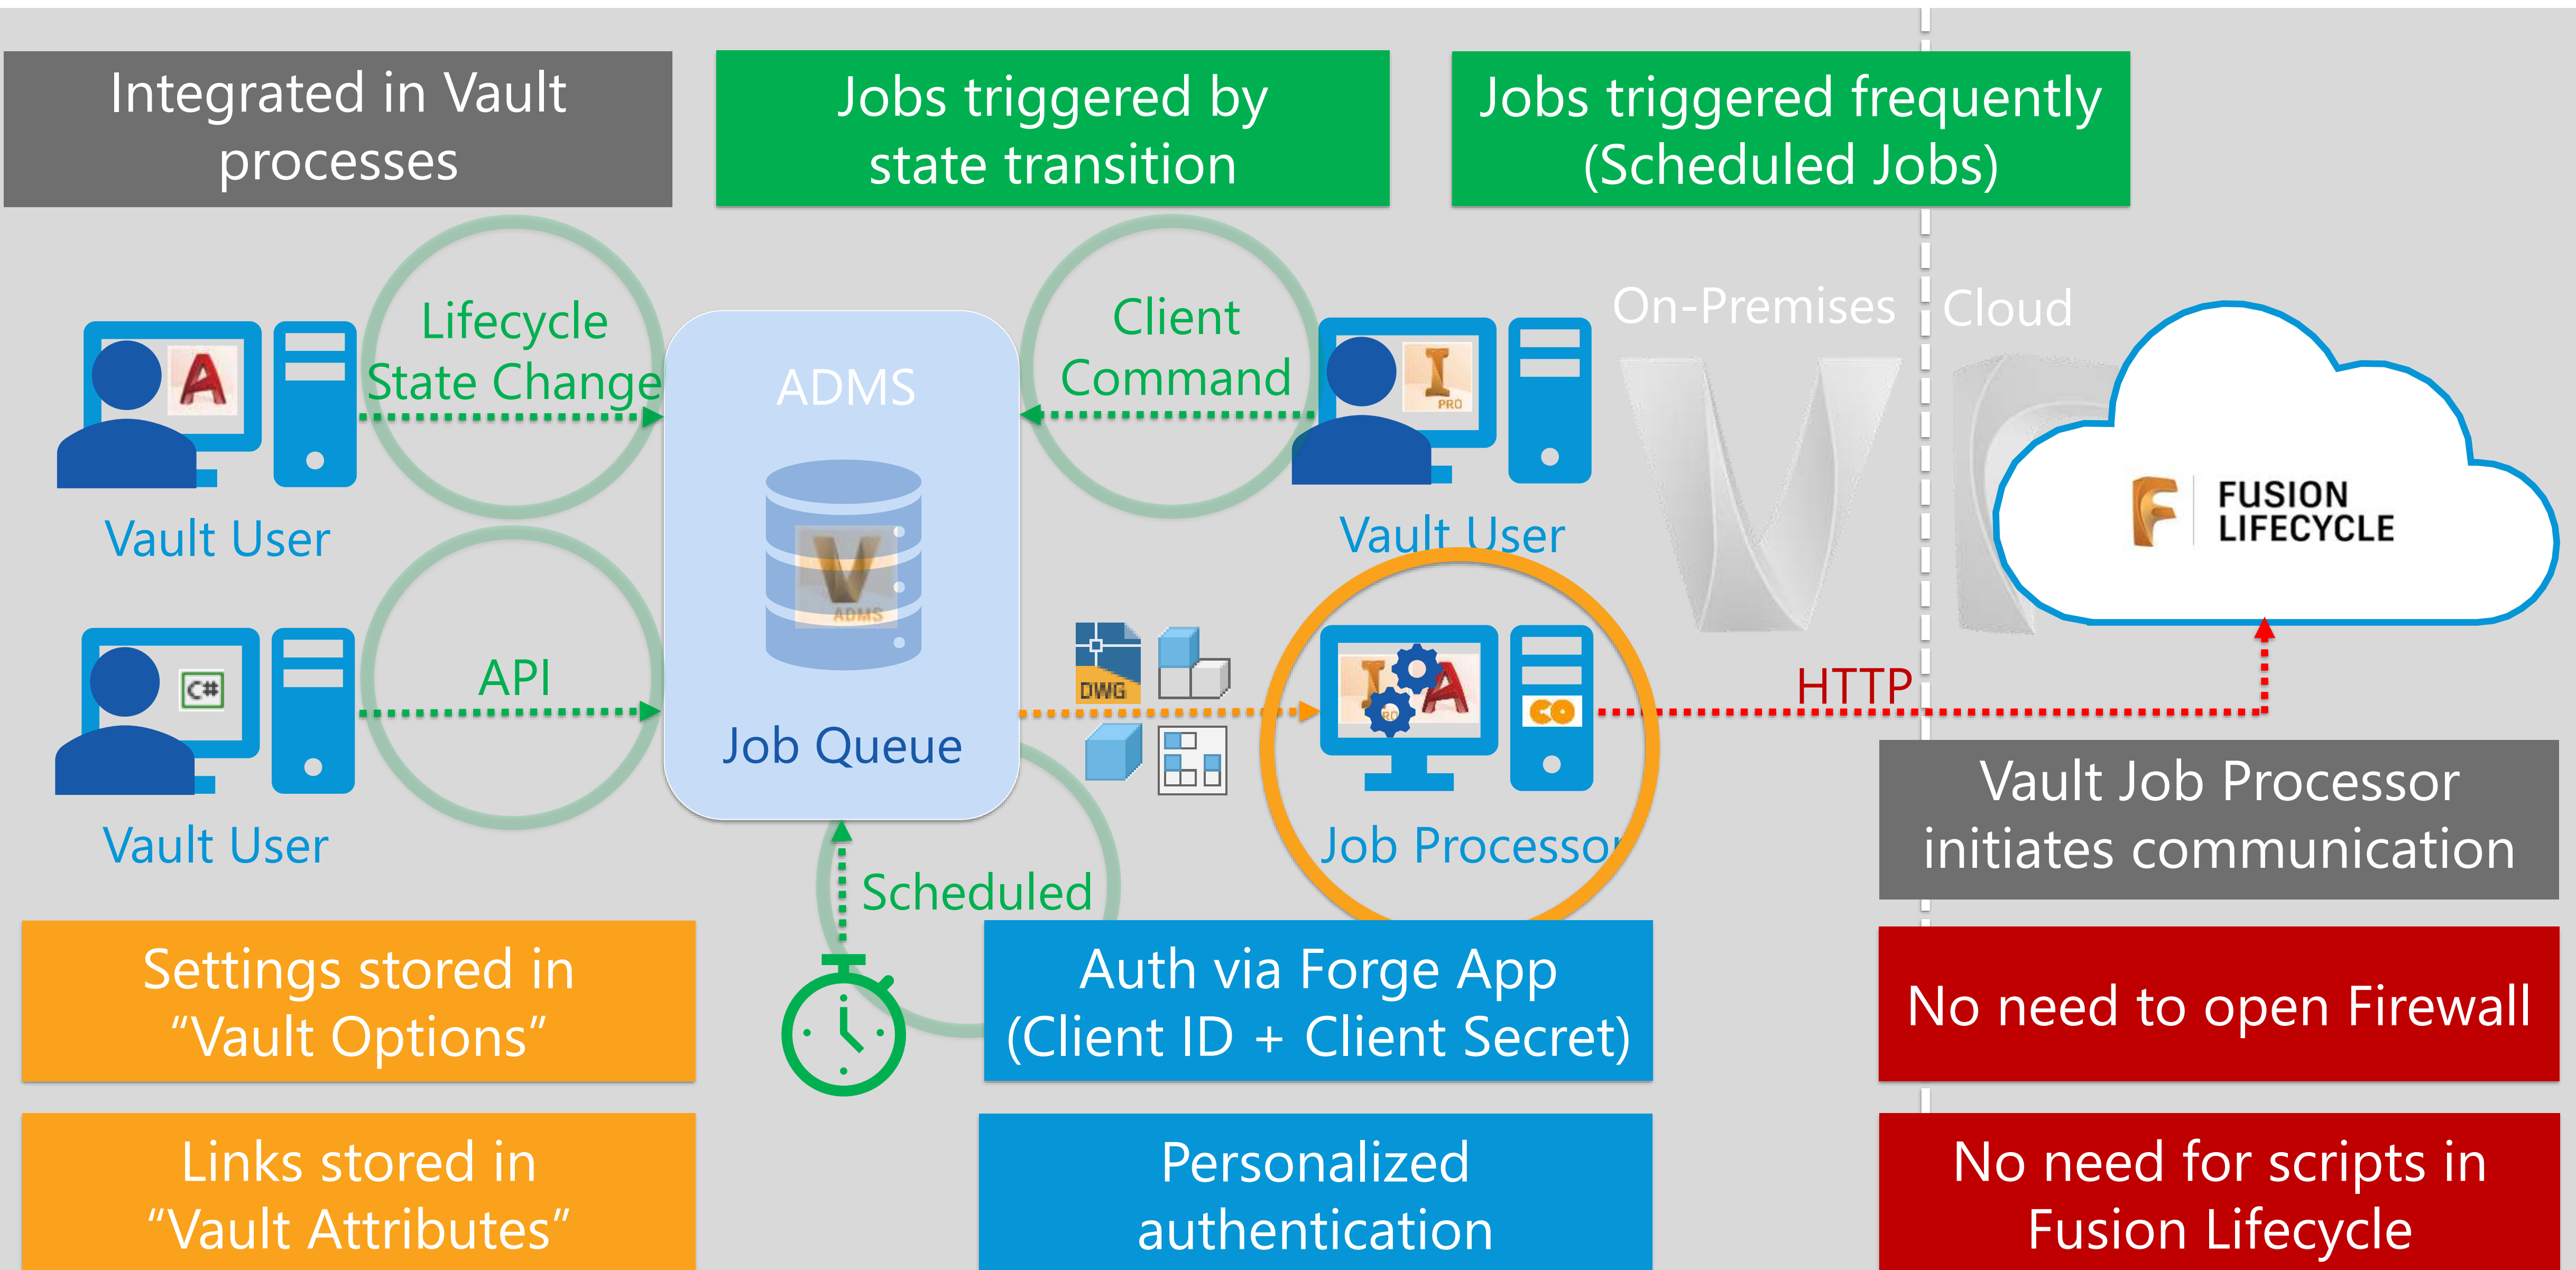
Integrated in Vault processes

Jobs triggered by state transition

Jobs triggered frequently (Scheduled Jobs)

Lifecycle State Change

Client Command

On-Premises

Cloud

ADMS

Vault User

Vault User

FUSION LIFECYCLE

API

DWG

HTTP

Job Queue

Job Processor

Vault User

Vault Job Processor initiates communication

Scheduled

Settings stored in “Vault Options”

Auth via Forge App (Client ID + Client Secret)

No need to open Firewall

Links stored in “Vault Attributes”

Personalized authentication

No need for scripts in Fusion Lifecycle